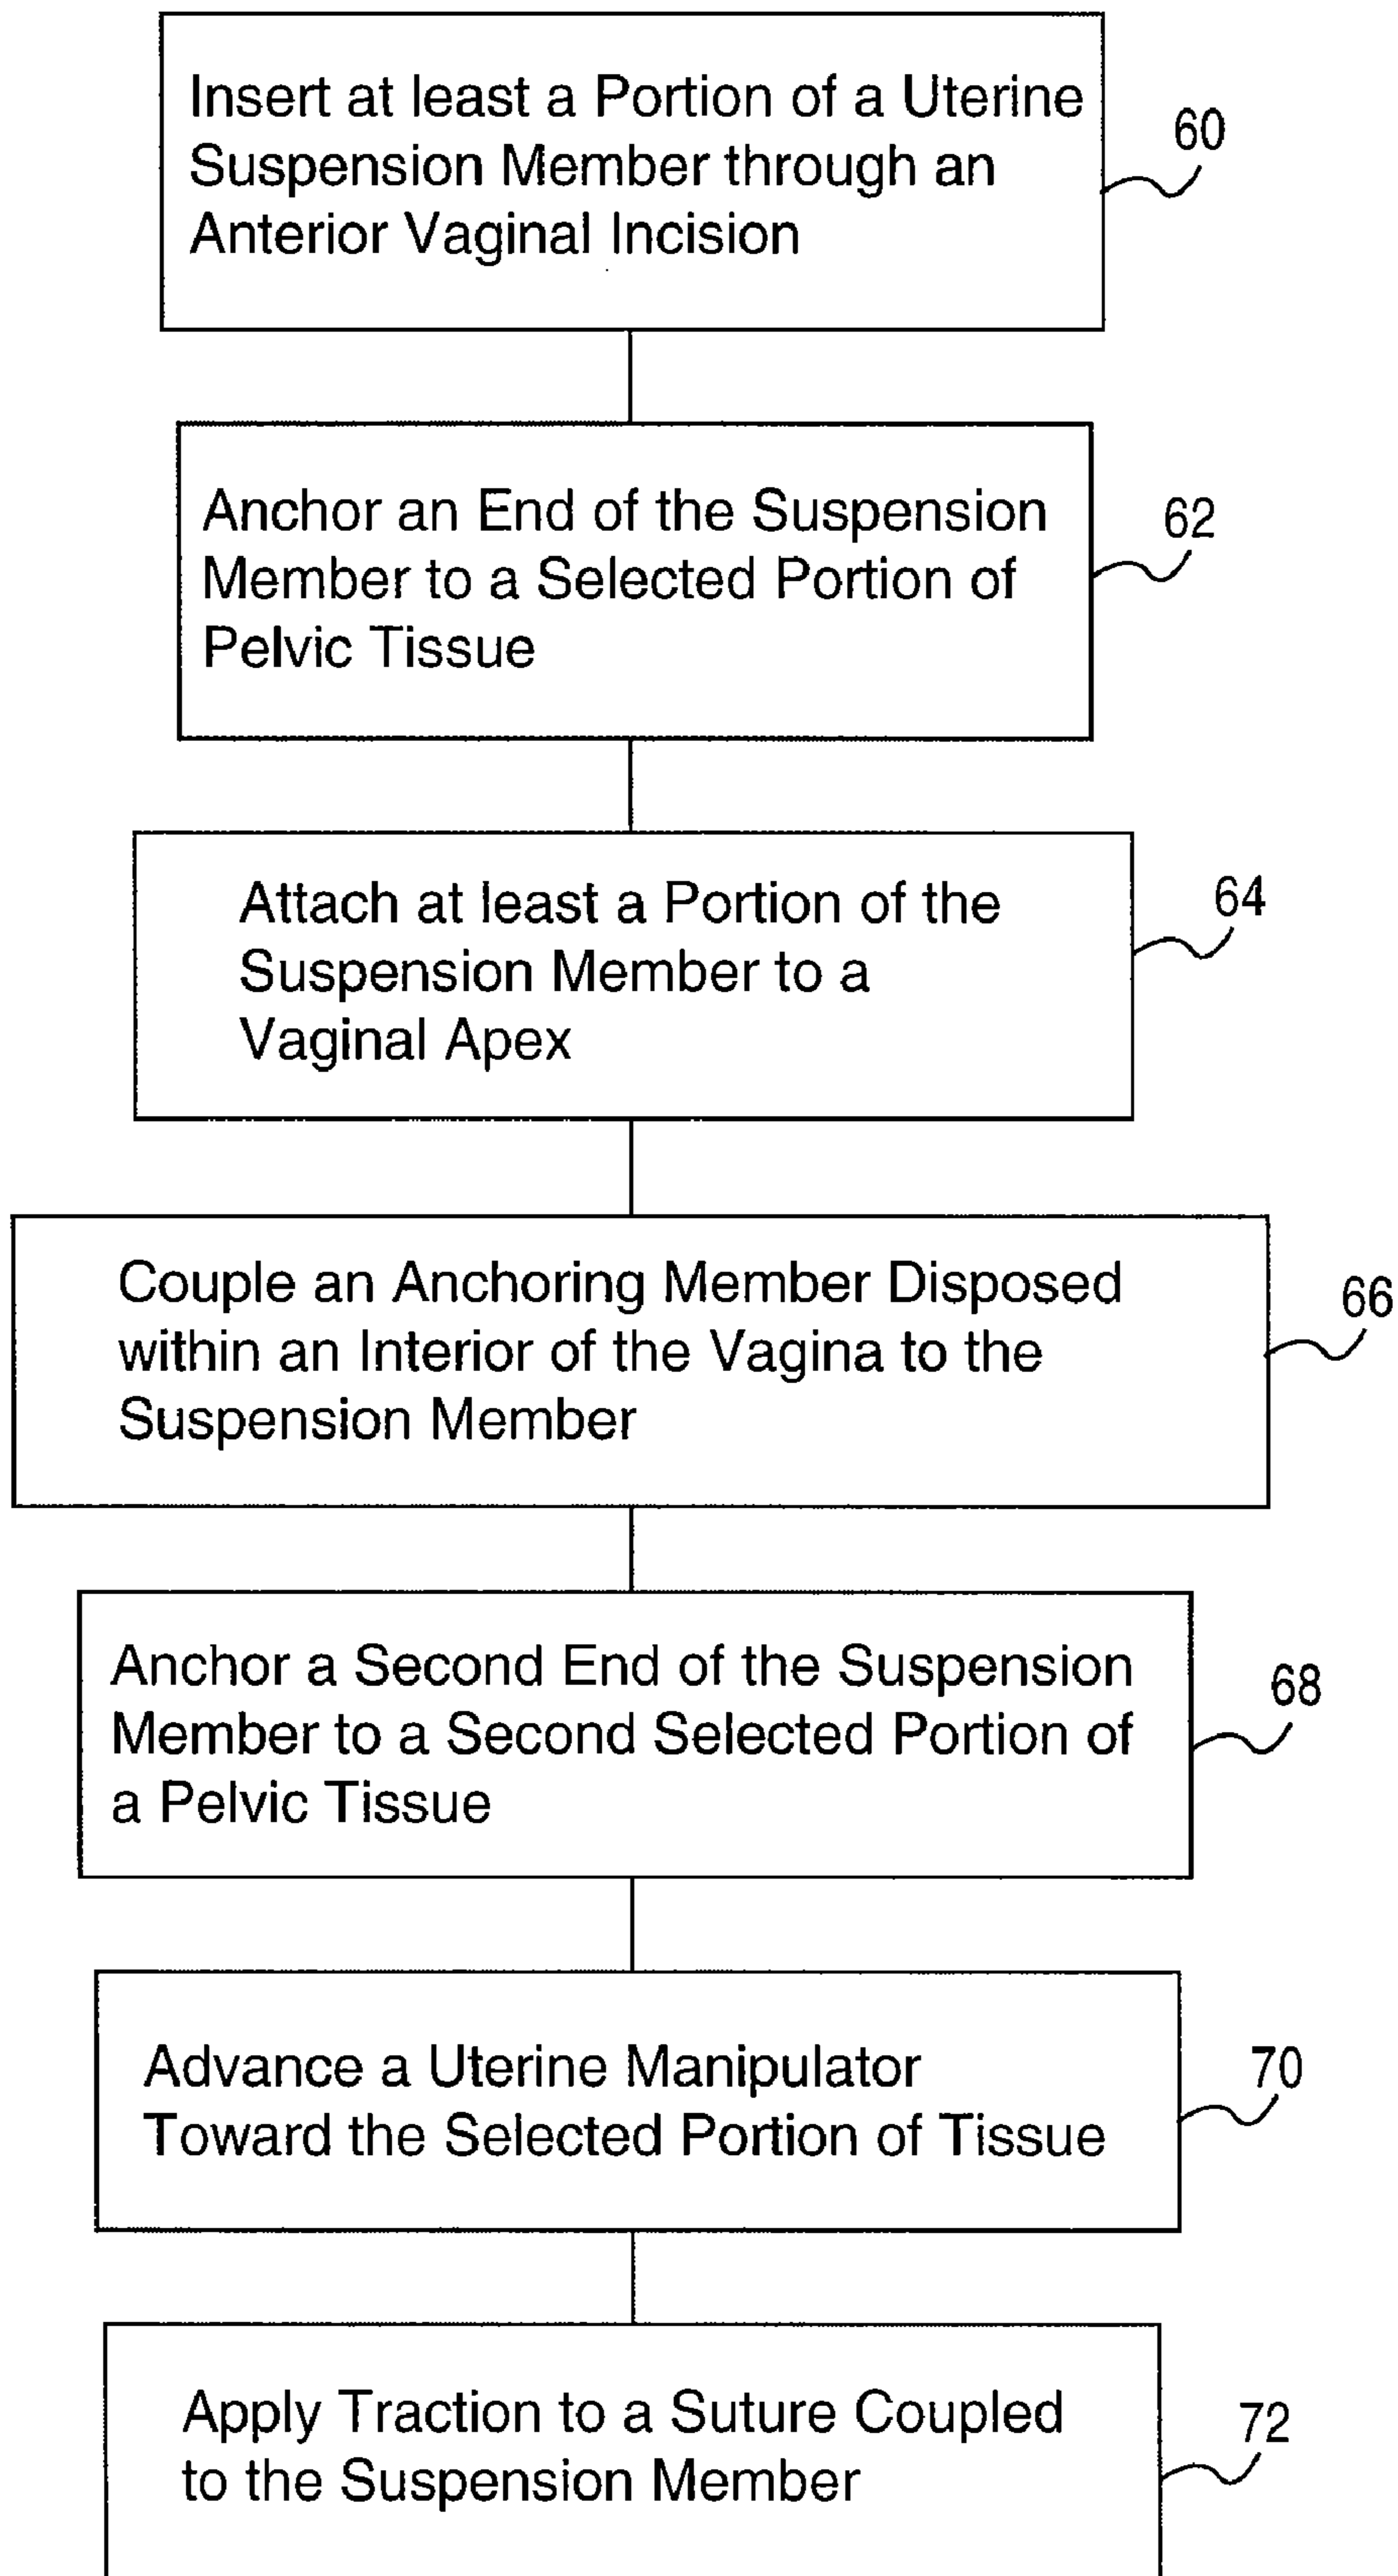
Insert at least a Portion of a Uterine Suspension Member through an Anterior Vaginal Incision

60

Anchor an End of the Suspension Member to a Selected Portion of Pelvic Tissue

62

Attach at least a Portion of the Suspension Member to a Vaginal Apex

64

Couple an Anchoring Member Disposed within an Interior of the Vagina to the Suspension Member

66

Anchor a Second End of the Suspension Member to a Second Selected Portion of a Pelvic Tissue

68

Advance a Uterine Manipulator Toward the Selected Portion of Tissue

70

Apply Traction to a Suture Coupled to the Suspension Member

72